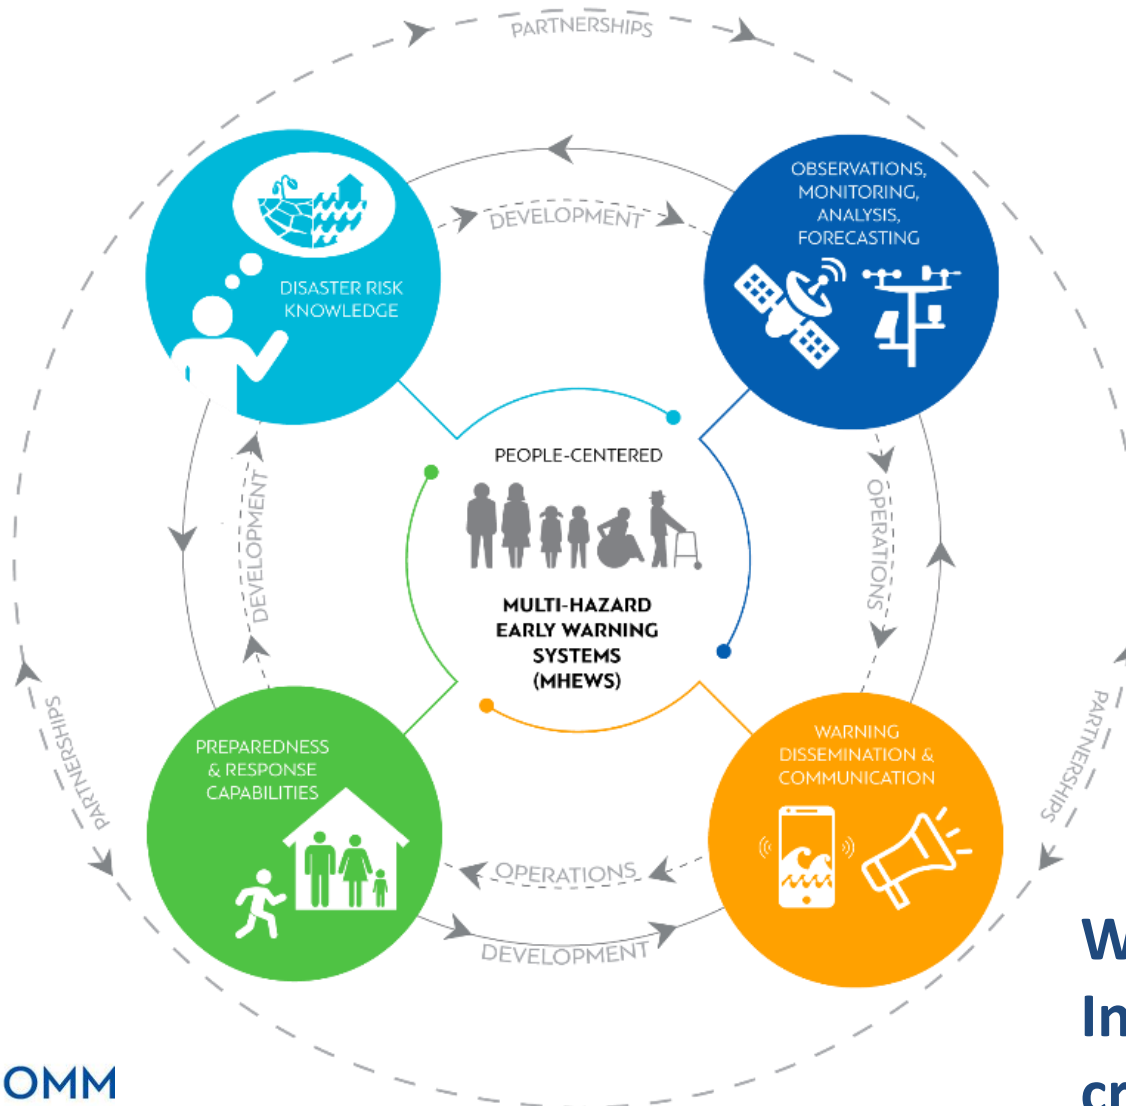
PARTNERSHIPS

DEVELOPMENT

DISASTER RISK KNOWLEDGE

OBSERVATIONS, MONITORING, ANALYSIS, FORECASTING

DEVELOPMENT

PEOPLE-CENTERED

MULTI-HAZARD EARLY WARNING SYSTEMS (MHEWS)

OPERATIONS

PARTNERSHIPS

PARTNERSHIPS

PREPAREDNESS & RESPONSE CAPABILITIES

WARNING DISSEMINATION & COMMUNICATION

OPERATIONS

DEVELOPMENT

OMM

W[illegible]
In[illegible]
cr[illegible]